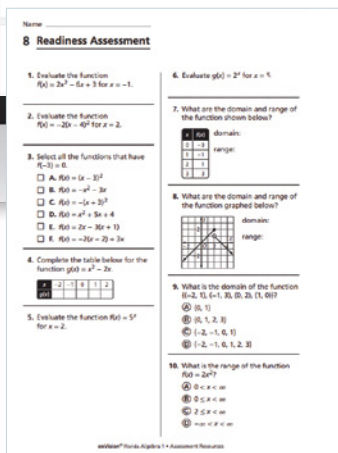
Name

8 Readiness Assessment

1. Evaluate the function $f(x) = 2x^2 - 6x + 3$ for $x = -1$.

2. Evaluate the function $f(x) = -2(x - 4)^2$ for $x = 2$.

3. Select all the functions that have $f(-3) = 0$.

☐ A. $f(x) = (x - 3)^2$

☐ B. $f(x) = -x^2 - 3x$

☐ C. $f(x) = -(x + 3)^2$

☐ D. $f(x) = x^2 + 5x + 4$

☐ E. $f(x) = 2x - 3(x + 1)$

☐ F. $f(x) = -2(x - 2) + 3x$

4. Complete the table below for the function $g(x) = x^2 - 2x$.

| x | -2 | -1 | 0 | 1 | 2 |
|---|---|---|---|---|---|
| g(x) | | | | | |

5. Evaluate the function $f(x) = 5^x$ for $x = 2$.

6. Evaluate $g(x) = 2^x$ for $x = 5$.

7. What are the domain and range of the function shown below?

| x | f(x) |
|---|---|
| 2 | -3 |
| 3 | -1 |
| 4 | 2 |
| 5 | 4 |

domain:

range:

8. What are the domain and range of the function graphed below?

domain:

range:

9. What is the domain of the function {(−2, 1), (−1, 3), (0, 2), (1, 0)}?

Ⓐ {0, 1}

Ⓑ {0, 1, 2, 3}

Ⓒ {−2, −1, 0, 1}

Ⓓ {−2, −1, 0, 1, 2, 3}

10. What is the range of the function $f(x) = 2x^2$?

Ⓐ $0 < x < \infty$

Ⓑ $0 \leq x < \infty$

Ⓒ $2 \leq x < \infty$

Ⓓ $-\infty < x < \infty$

enVision™ Florida Algebra 1 • Assessment Resources